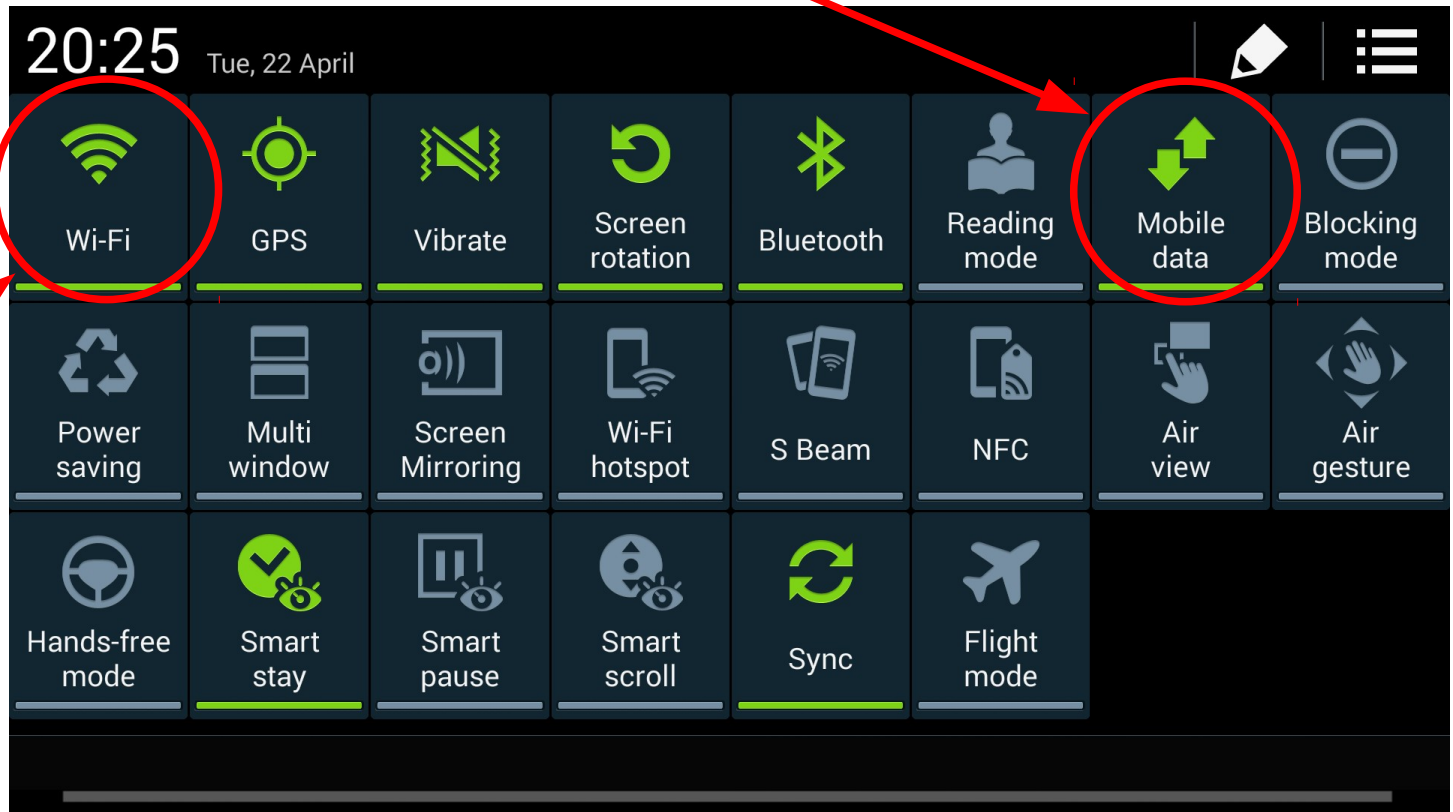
20:25 Tue, 22 April

Wi-Fi
GPS
Vibrate
Screen rotation
Bluetooth
Reading mode
Mobile data
Blocking mode

Power saving
Multi window
Screen Mirroring
Wi-Fi hotspot
S Beam
NFC
Air view
Air gesture

Hands-free mode
Smart stay
Smart pause
Smart scroll
Sync
Flight mode